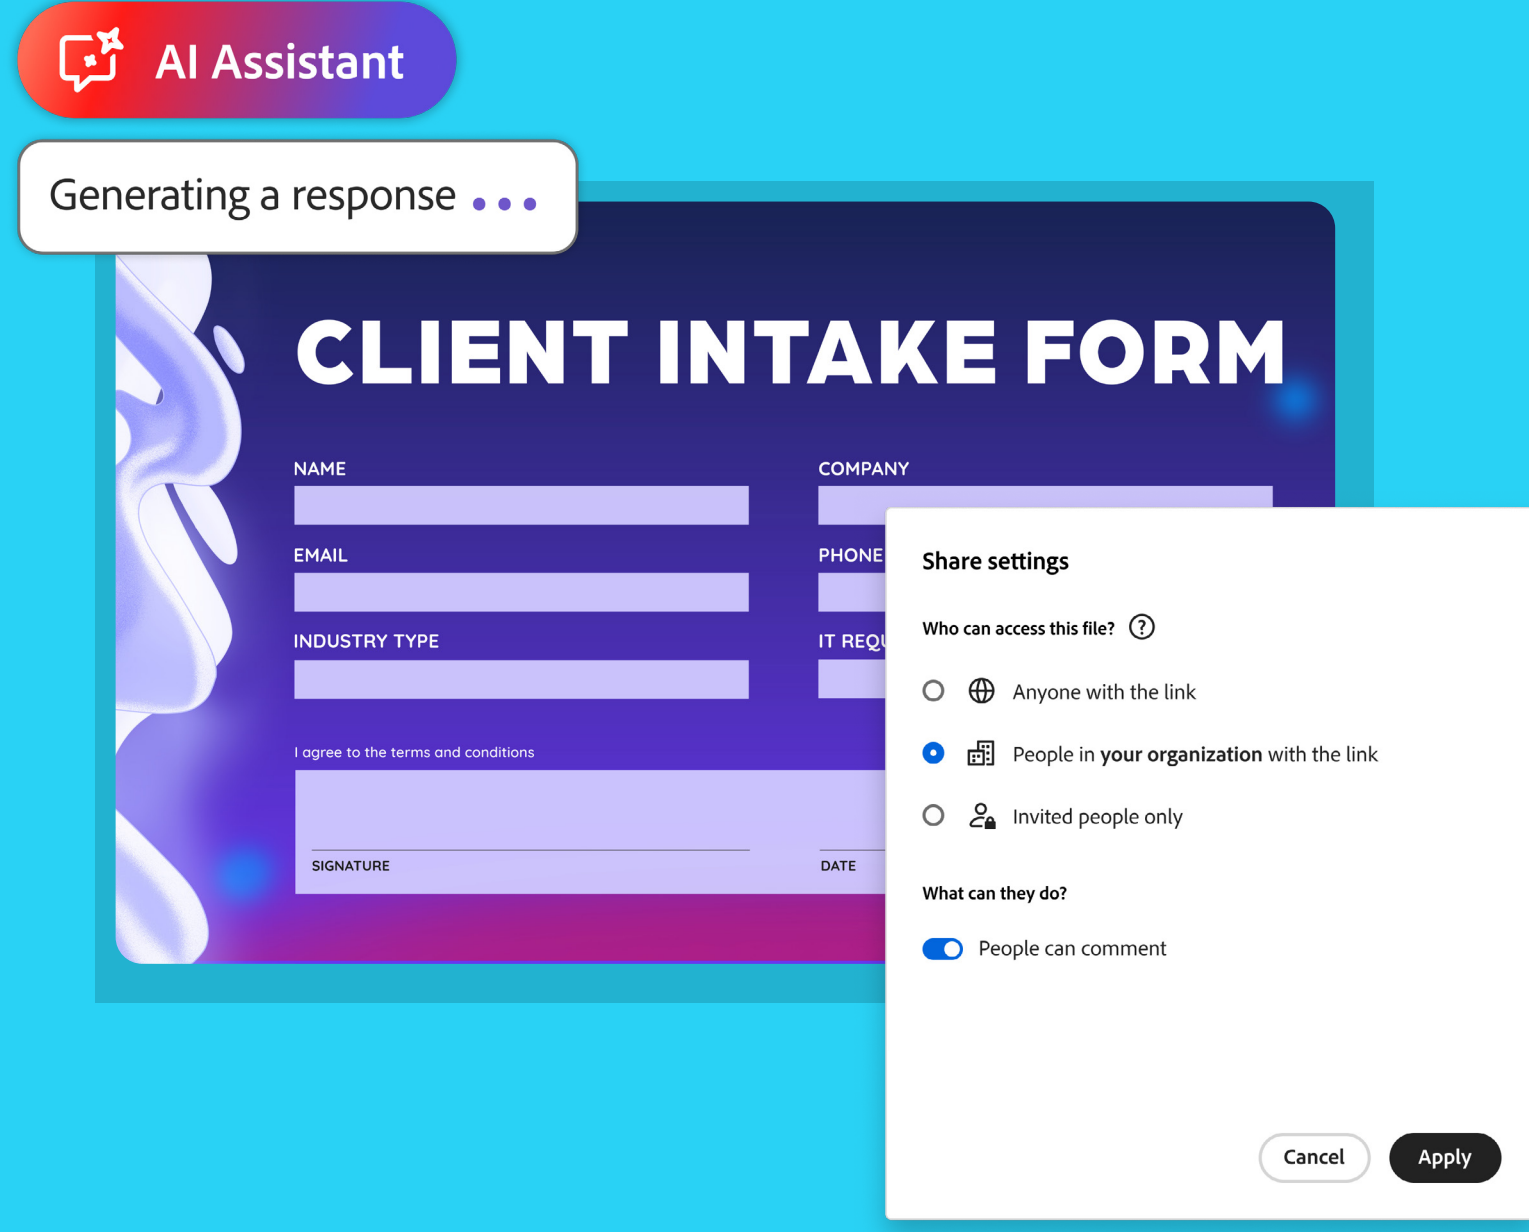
AI Assistant

Generating a response ...

CLIENT INTAKE FORM

NAME

COMPANY

EMAIL

PHONE

INDUSTRY TYPE

IT REQ

I agree to the terms and conditions

SIGNATURE

DATE

Share settings

Who can access this file? ?

Anyone with the link

People in **your organization** with the link

Invited people only

What can they do?

People can comment

Cancel

Apply